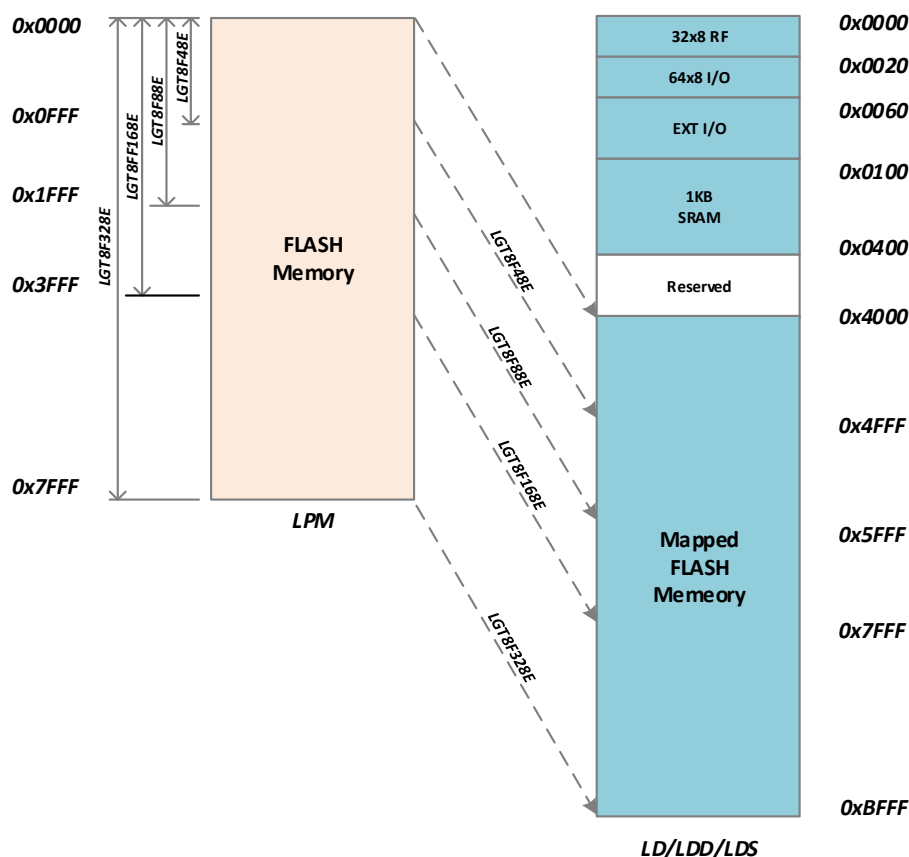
0x0000

0x0FFF

0x1FFF

0x3FFF

0x7FFF

LGT8F328E

LGT8FF168E

LGT8F88E

LGT8F48E

FLASH Memory

LPM

LGT8F48E

LGT8F88E

LGT8F168E

LGT8F328E

32x8 RF

64x8 I/O

EXT I/O

1KB SRAM

Reserved

Mapped FLASH Memeory

LD/LDD/LDS

0x0000

0x0020

0x0060

0x0100

0x0400

0x4000

0x4FFF

0x5FFF

0x7FFF

0xBFFF